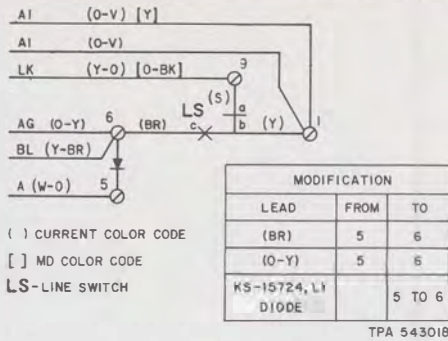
A1 (O-V) [Y]

A1 (O-V)

LK (Y-O) [O-BK]

9

LS (S)

a

b

AG (O-Y) 6 (BR) c (Y) 1

BL (Y-BR)

A (W-O) 5

( ) CURRENT COLOR CODE

[ ] MD COLOR CODE

LS-LINE SWITCH

| MODIFICATION | | |
|---|---|---|
| LEAD | FROM | TO |
| (BR) | 5 | 6 |
| (O-Y) | 5 | 6 |
| KS-15724, L1 DIODE | | 5 TO 6 |

TPA 543018